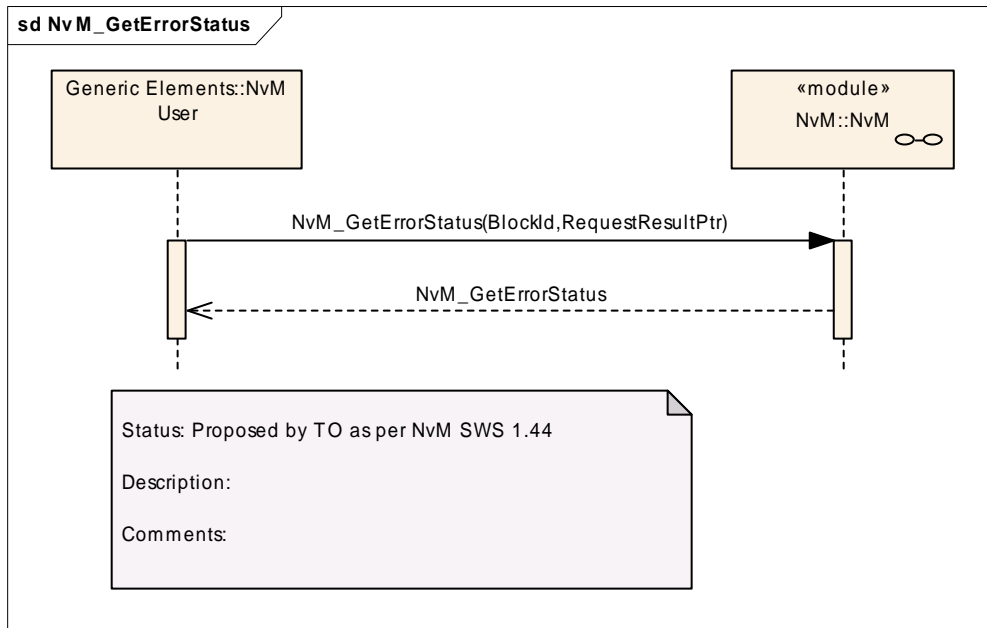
sd NvM_GetErrorStatus

Generic Elements::NvM User

«module» NvM::NvM

NvM_GetErrorStatus(BlockId,RequestResultPtr)

NvM_GetErrorStatus

Status: Proposed by TO as per NvM SWS 1.44

Description:

Comments: